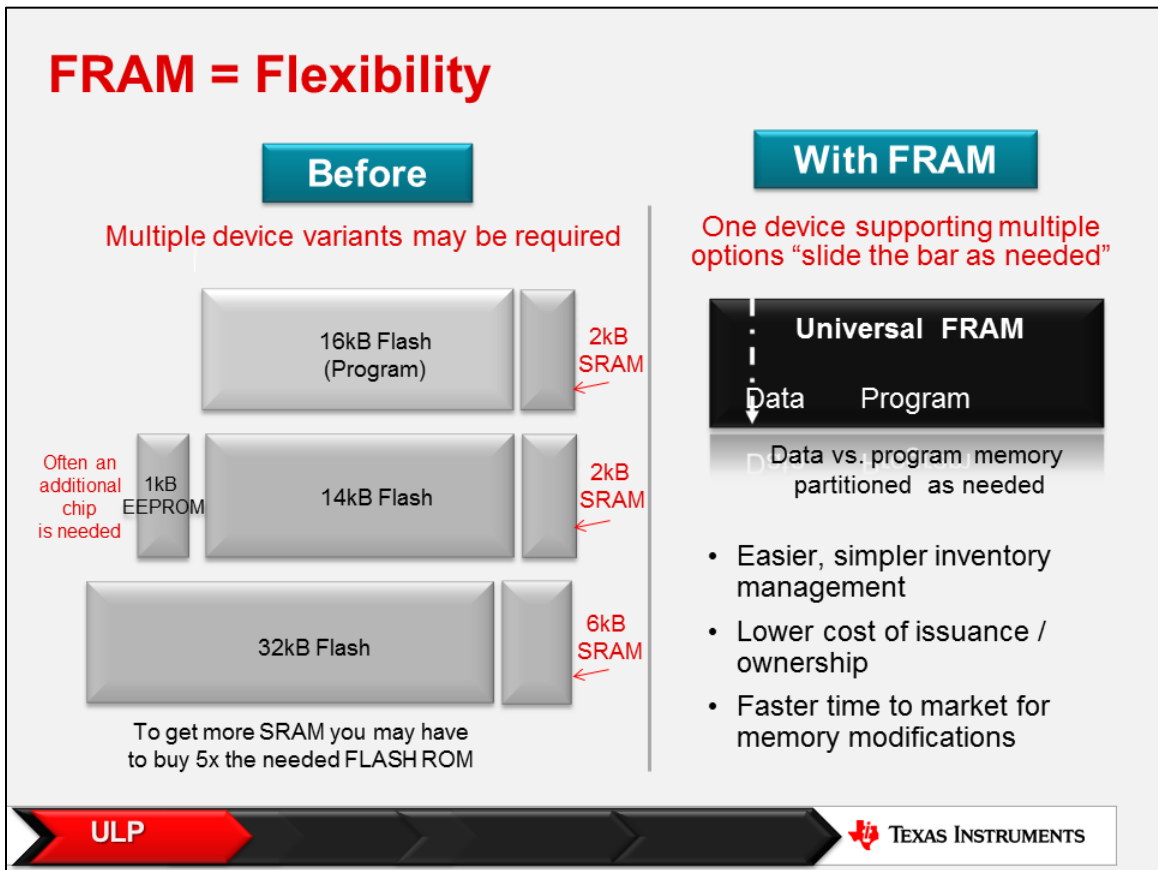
FRAM = Flexibility

Before

Multiple device variants may be required

16kB Flash
(Program)

2kB
SRAM

Often an additional chip is needed

1kB
EEPROM

14kB Flash

2kB
SRAM

32kB Flash

6kB
SRAM

To get more SRAM you may have to buy 5x the needed FLASH ROM

With FRAM

One device supporting multiple options "slide the bar as needed"

Universal FRAM

Data Program

Data vs. program memory partitioned as needed

• Easier, simpler inventory management
• Lower cost of issuance / ownership
• Faster time to market for memory modifications

ULP

Texas Instruments